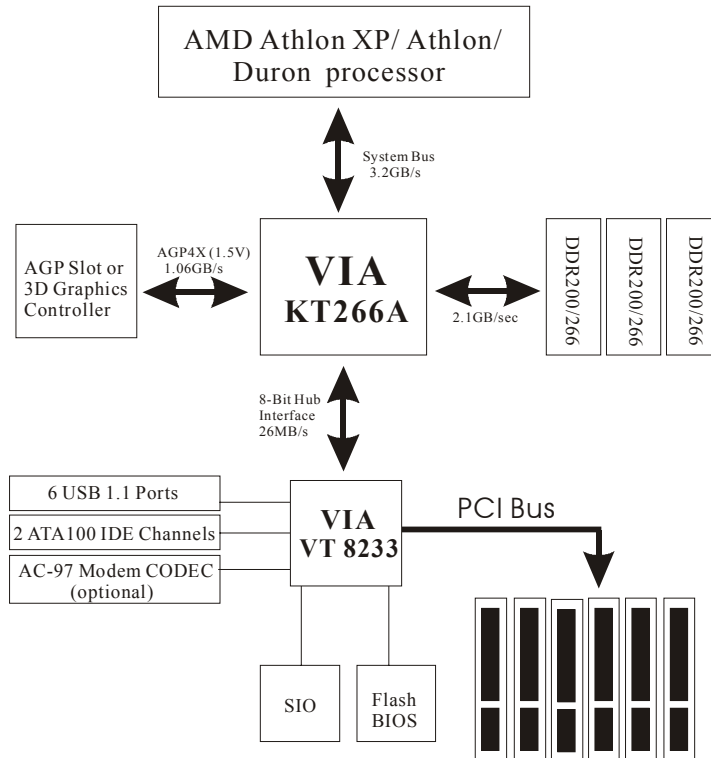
AMD Athlon XP/ Athlon/ Duron processor

System Bus
3.2GB/s

AGP Slot or
3D Graphics
Controller

AGP4X (1.5V)
1.06GB/s

VIA
KT266A

2.1GB/sec

DDR200/266

DDR200/266

DDR200/266

8-Bit Hub
Interface
26MB/s

6 USB 1.1 Ports

2 ATA100 IDE Channels

AC-97 Modem CODEC
(optional)

VIA
VT 8233

PCI Bus

SIO

Flash
BIOS